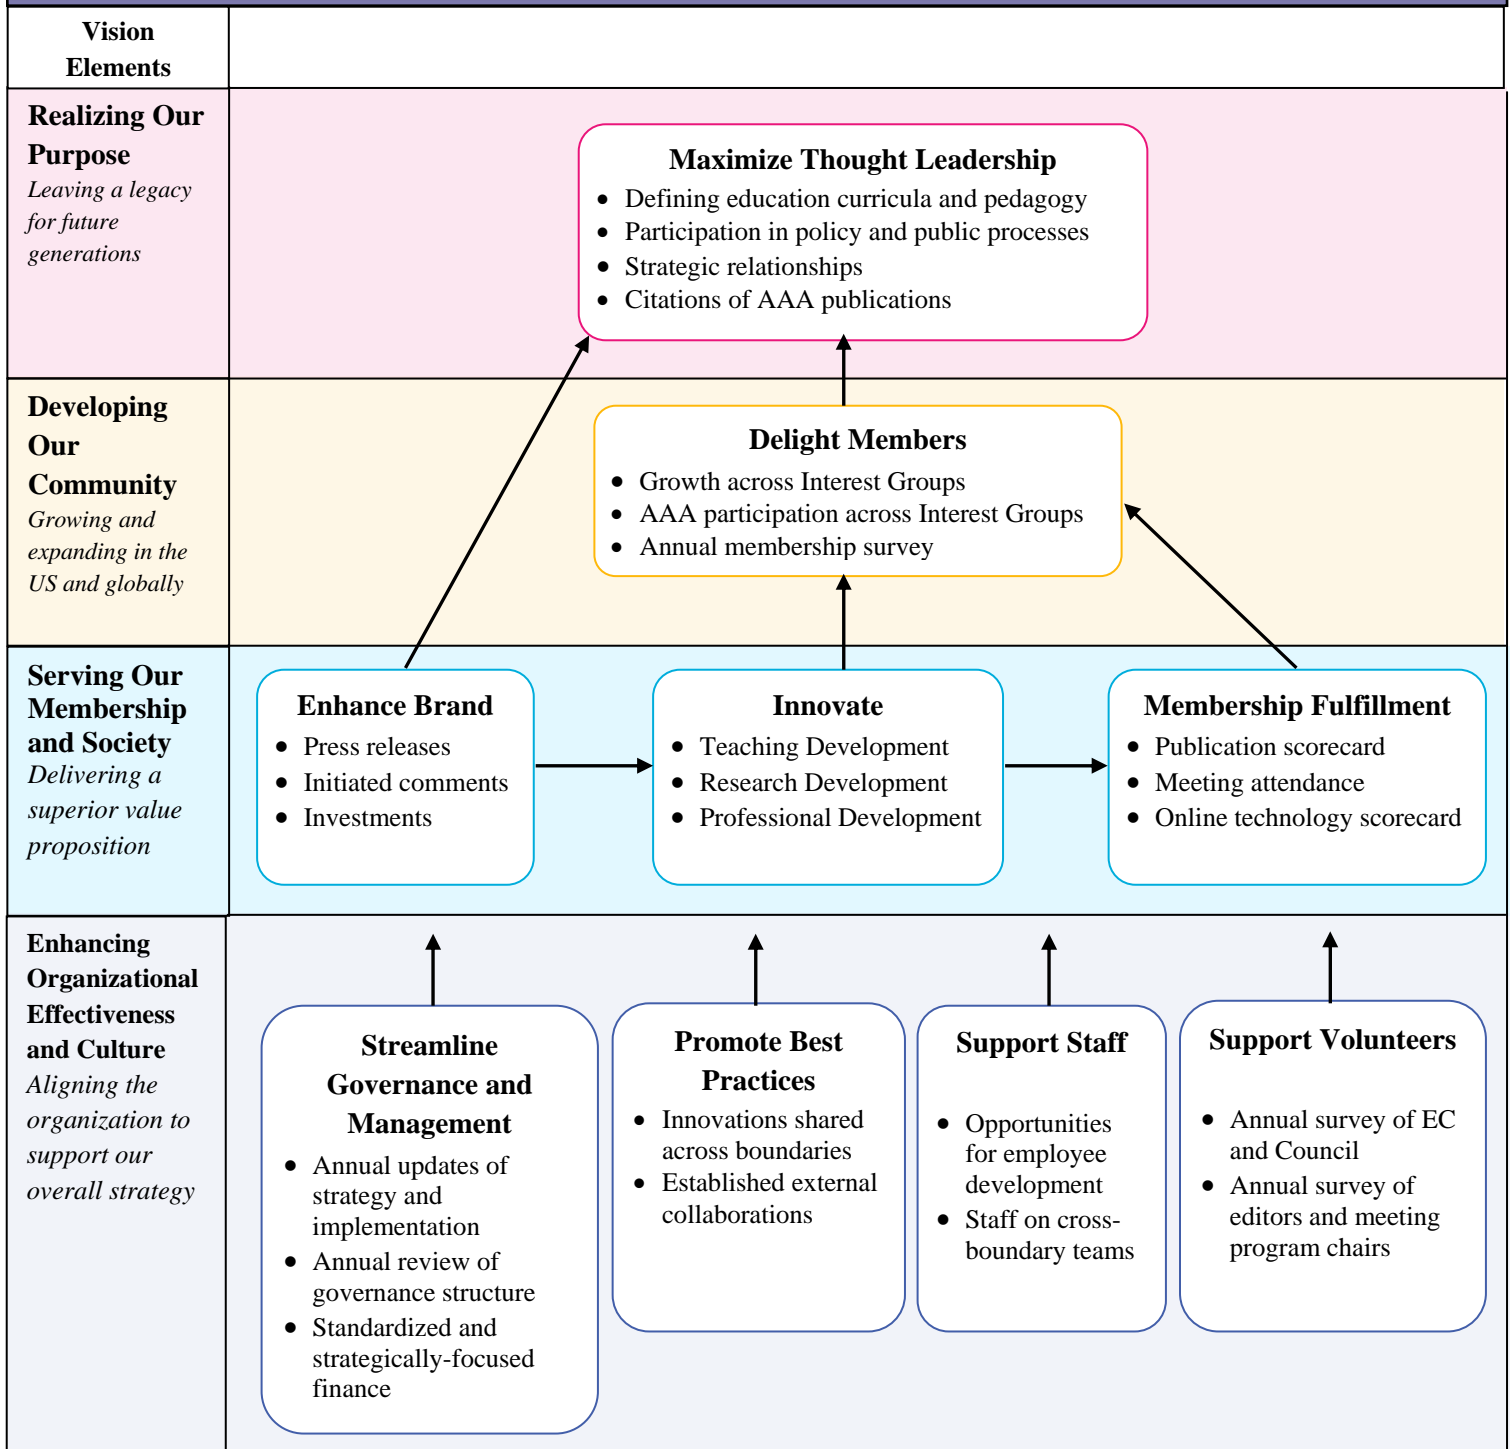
Vision Elements

Realizing Our Purpose
*Leaving a legacy for future generations*

Maximize Thought Leadership
- Defining education curricula and pedagogy
- Participation in policy and public processes
- Strategic relationships
- Citations of AAA publications

Developing Our Community
*Growing and expanding in the US and globally*

Delight Members
- Growth across Interest Groups
- AAA participation across Interest Groups
- Annual membership survey

Serving Our Membership and Society
*Delivering a superior value proposition*

Enhance Brand
- Press releases
- Initiated comments
- Investments

Innovate
- Teaching Development
- Research Development
- Professional Development

Membership Fulfillment
- Publication scorecard
- Meeting attendance
- Online technology scorecard

Enhancing Organizational Effectiveness and Culture
*Aligning the organization to support our overall strategy*

Streamline Governance and Management
- Annual updates of strategy and implementation
- Annual review of governance structure
- Standardized and strategically-focused finance

Promote Best Practices
- Innovations shared across boundaries
- Established external collaborations

Support Staff
- Opportunities for employee development
- Staff on cross-boundary teams

Support Volunteers
- Annual survey of EC and Council
- Annual survey of editors and meeting program chairs